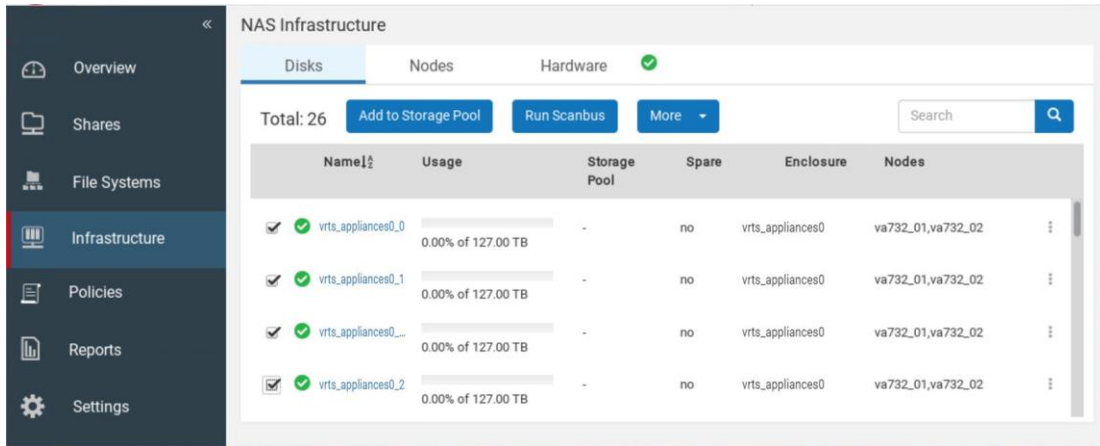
«

Overview

Shares

File Systems

Infrastructure

Policies

Reports

Settings

NAS Infrastructure

Disks | Nodes | Hardware

Total: 26 | Add to Storage Pool | Run Scanbus | More | Search

| | Name | Usage | Storage Pool | Spare | Enclosure | Nodes |
|---|---|---|---|---|---|---|
| | vrts_appliances0_0 | 0.00% of 127.00 TB | - | no | vrts_appliances0 | va732_01,va732_02 |
| | vrts_appliances0_1 | 0.00% of 127.00 TB | - | no | vrts_appliances0 | va732_01,va732_02 |
| | vrts_appliances0_... | 0.00% of 127.00 TB | - | no | vrts_appliances0 | va732_01,va732_02 |
| | vrts_appliances0_2 | 0.00% of 127.00 TB | - | no | vrts_appliances0 | va732_01,va732_02 |